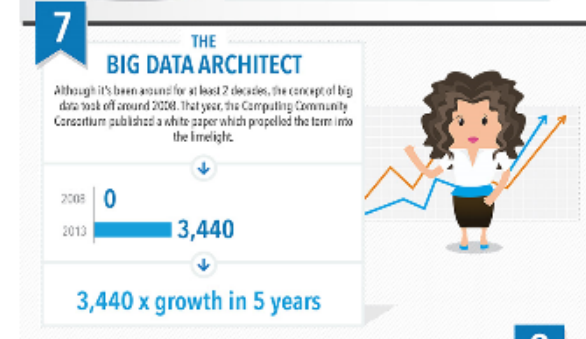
7

THE
BIG DATA ARCHITECT

Although it's been around for at least 2 decades, the concept of big data took off around 2008. That year, the Computing Community Consortium published a white paper which propelled the term into the limelight.

2008 0
2013 3,440

3,440 x growth in 5 years